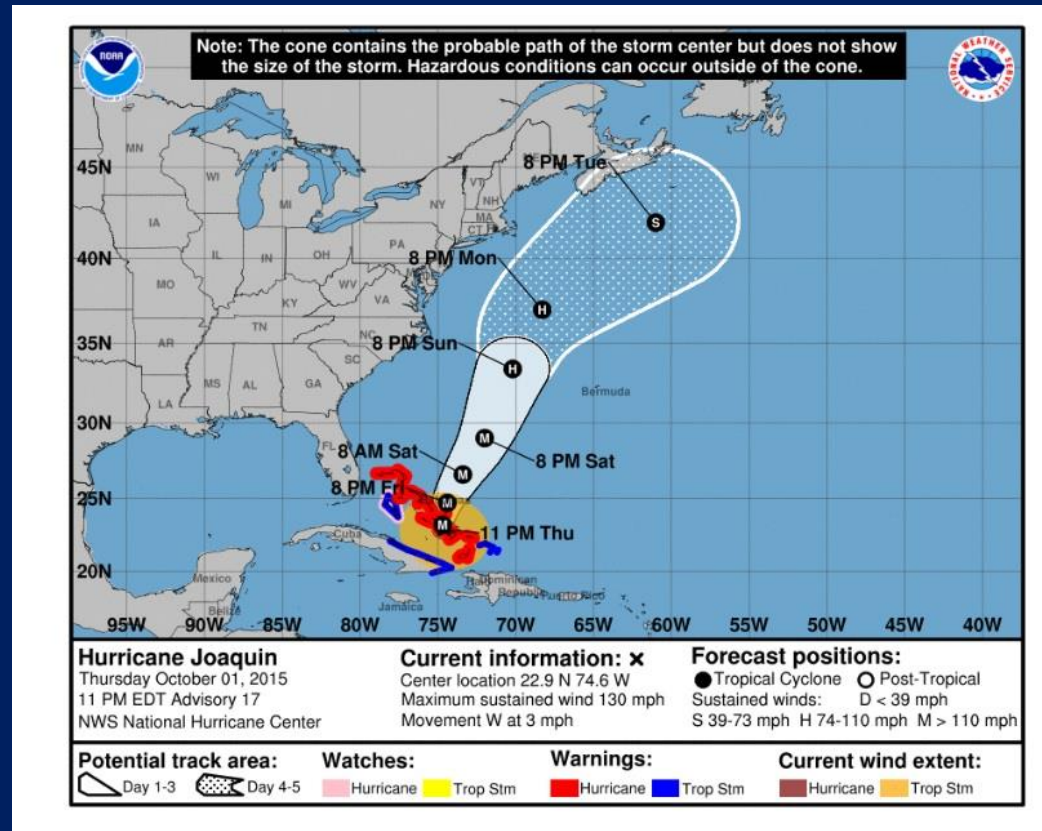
Note: The cone contains the probable path of the storm center but does not show the size of the storm. Hazardous conditions can occur outside of the cone.

NOAA

NATIONAL WEATHER SERVICE

45N
40N
35N
30N
25N
20N

MN
WI
MI
IA
IL
IN
OH
MO
KY
WV
VA
PA
NY
VT
NH
MA
CT
RI
TN
NC
SC
AR
MS
AL
GA
LA
FL

8 PM Tue
S
8 PM Mon
H
8 PM Sun
H
Bermuda
M
8 PM Sat
8 AM Sat
M
8 PM Fri
M
M
11 PM Thu
Cuba
Mexico
Belize
Jamaica
Haiti
Dominican Republic
Puerto Rico

95W 90W 85W 80W 75W 70W 65W 60W 55W 50W 45W 40W

Hurricane Joaquin
Thursday October 01, 2015
11 PM EDT Advisory 17
NWS National Hurricane Center

Current information: ×
Center location 22.9 N 74.6 W
Maximum sustained wind 130 mph
Movement W at 3 mph

Forecast positions:
● Tropical Cyclone ○ Post-Tropical
Sustained winds: D < 39 mph
S 39-73 mph H 74-110 mph M > 110 mph

Potential track area:
Day 1-3 Day 4-5

Watches:
Hurricane Trop Stm

Warnings:
Hurricane Trop Stm

Current wind extent:
Hurricane Trop Stm